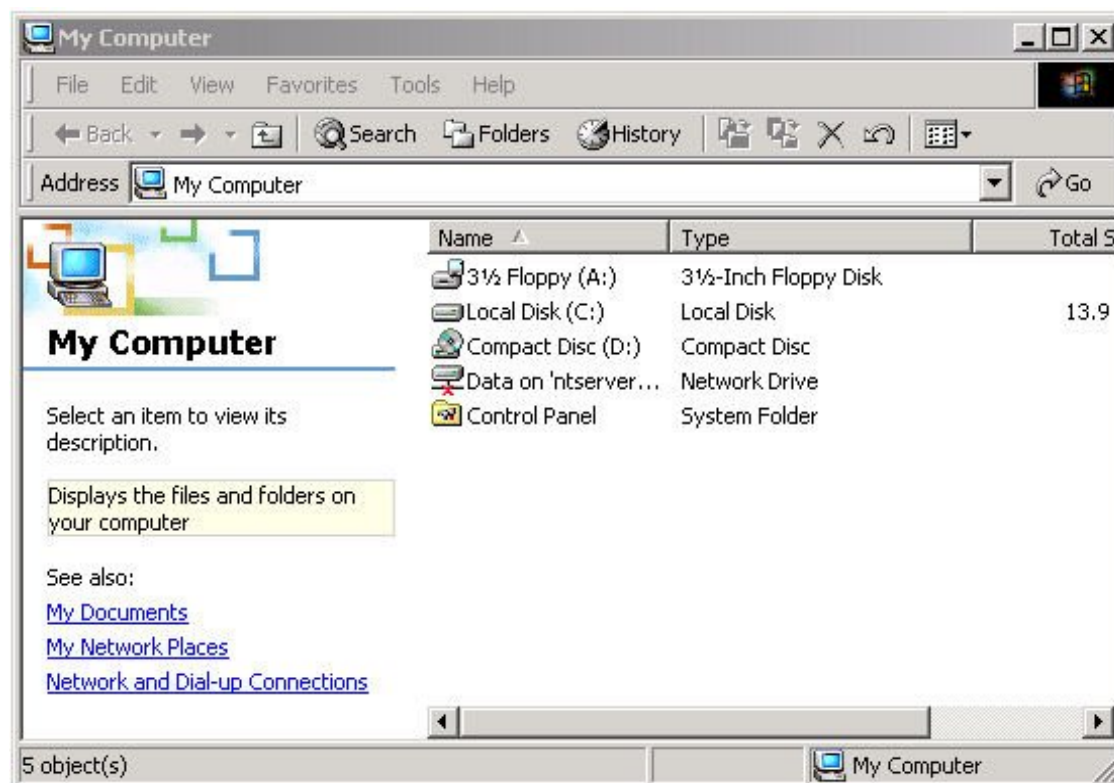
My Computer

File Edit View Favorites Tools Help

Back Search Folders History

Address My Computer Go

My Computer

Select an item to view its description.

Displays the files and folders on your computer

See also:
My Documents
My Network Places
Network and Dial-up Connections

| Name | Type | Total S |
|---|---|---|
| 3½ Floppy (A:) | 3½-Inch Floppy Disk | |
| Local Disk (C:) | Local Disk | 13.9 |
| Compact Disc (D:) | Compact Disc | |
| Data on 'ntserver... | Network Drive | |
| Control Panel | System Folder | |

5 object(s)

My Computer